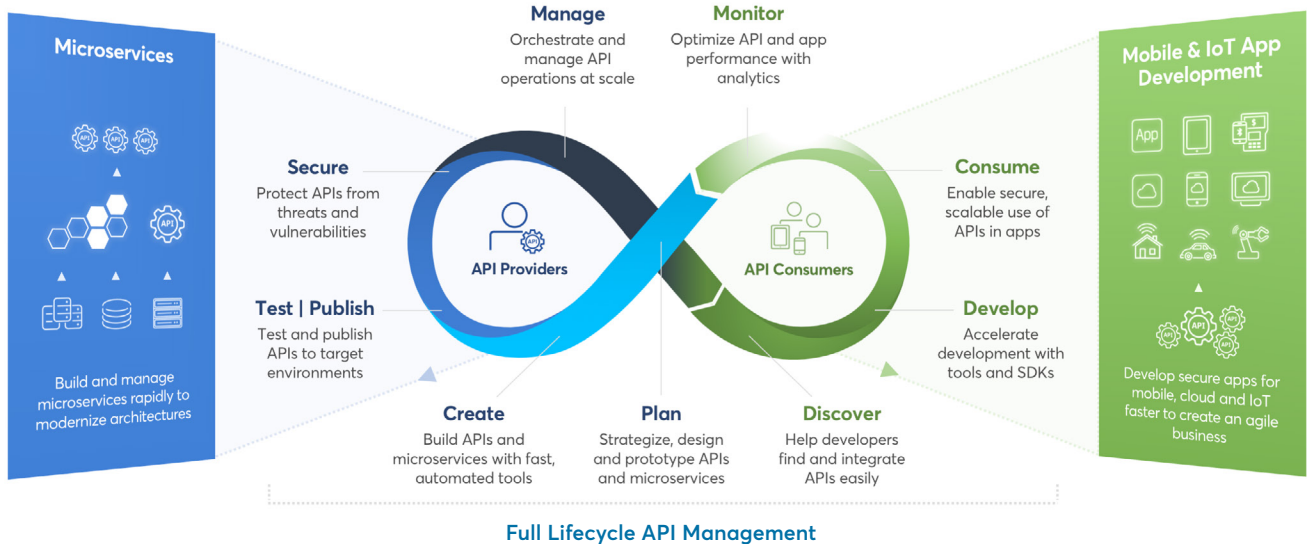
Microservices

API

API

Build and manage microservices rapidly to modernize architectures

Manage
Orchestrate and manage API operations at scale

Monitor
Optimize API and app performance with analytics

Secure
Protect APIs from threats and vulnerabilities

API

API Providers

API Consumers

Consume
Enable secure, scalable use of APIs in apps

Test | Publish
Test and publish APIs to target environments

Develop
Accelerate development with tools and SDKs

Create
Build APIs and microservices with fast, automated tools

Plan
Strategize, design and prototype APIs and microservices

Discover
Help developers find and integrate APIs easily

Mobile & IoT App Development

App

API

API

API

Develop secure apps for mobile, cloud and IoT faster to create an agile business

Full Lifecycle API Management